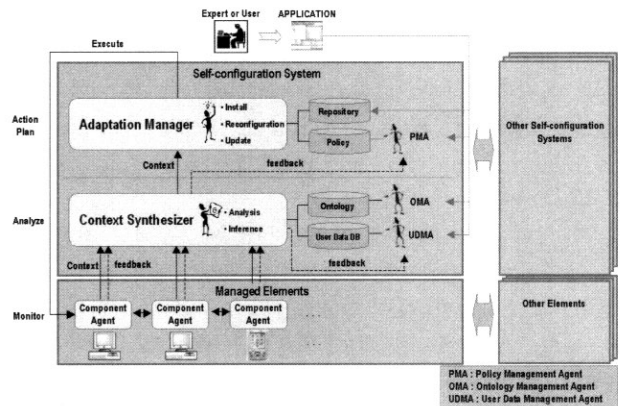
Expert or User

APPLICATION

Execute

Self-configuration System

Action Plan

Adaptation Manager

• Install

• Reconfiguration

• Update

Repository

Policy

PMA

Other Self-configuration Systems

Context

feedback

Analyze

Context Synthesizer

• Analysis

• Inference

Ontology

OMA

User Data DB

UDMA

Context

feedback

feedback

Managed Elements

Monitor

Component Agent

Component Agent

Component Agent

Other Elements

PMA : Policy Management Agent

OMA : Ontology Management Agent

UDMA : User Data Management Agent